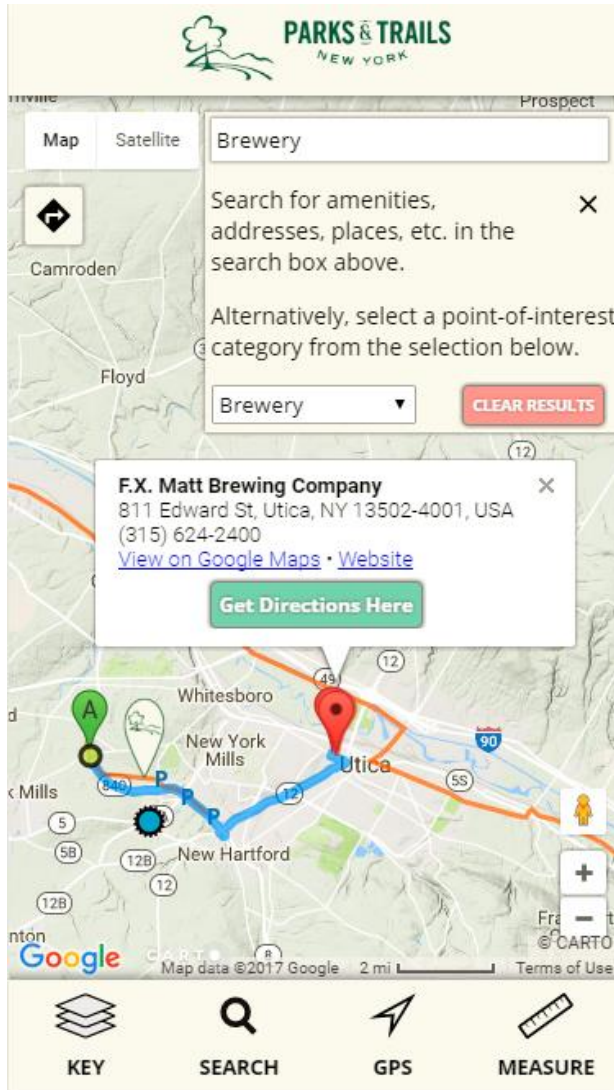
PARKS & TRAILS
NEW YORK

Map | Satellite

Brewery

Search for amenities, addresses, places, etc. in the search box above.

×

Alternatively, select a point-of-interest category from the selection below.

Brewery ▾

CLEAR RESULTS

Camroden
Floyd
Prospect

F.X. Matt Brewing Company
811 Edward St, Utica, NY 13502-4001, USA
(315) 624-2400
View on Google Maps • Website

×

Get Directions Here

A
Whitesboro
New York Mills
Utica
New Hartford
Mills
49
12
12
840
5
5B
12B
12
12B
5S
90
P
P
P
P

+
−

Google
Map data ©2017 Google 2 mi Terms of Use
© CARTO

KEY
SEARCH
GPS
MEASURE